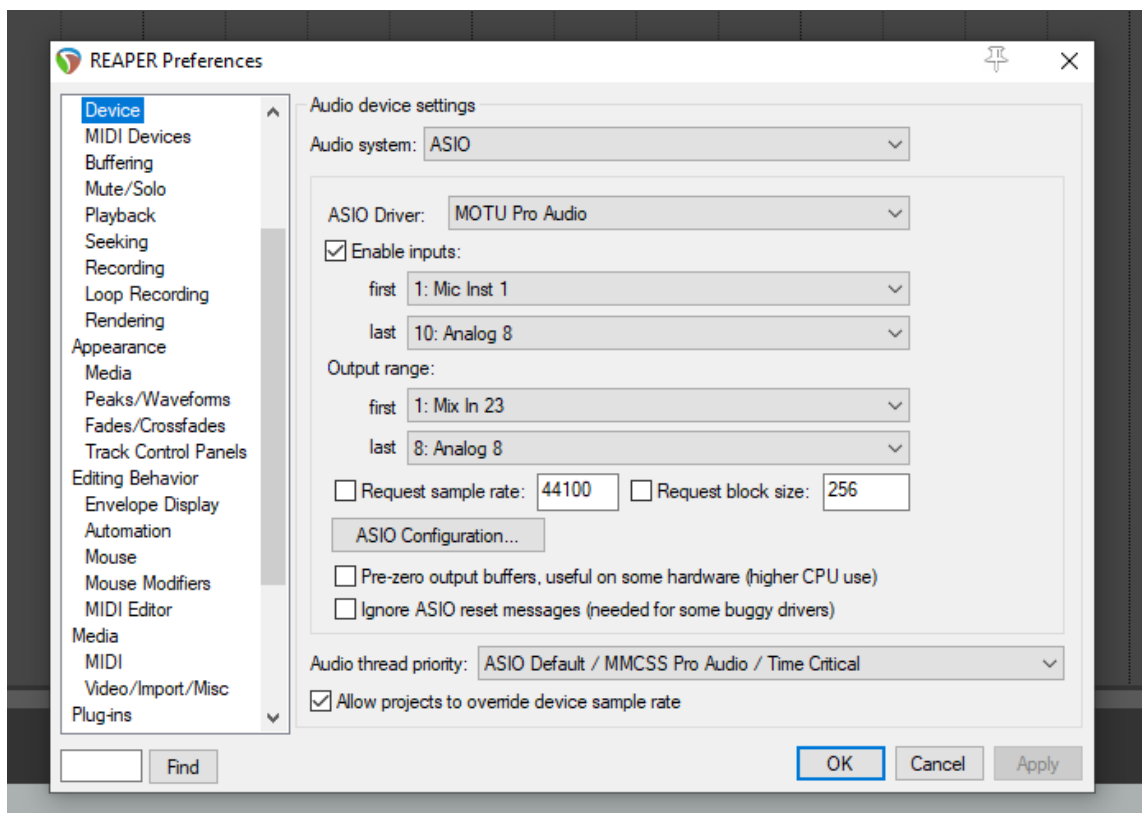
REAPER Preferences

Device
MIDI Devices
Buffering
Mute/Solo
Playback
Seeking
Recording
Loop Recording
Rendering
Appearance
Media
Peaks/Waveforms
Fades/Crossfades
Track Control Panels
Editing Behavior
Envelope Display
Automation
Mouse
Mouse Modifiers
MIDI Editor
Media
MIDI
Video/Import/Misc
Plug-ins

Find

Audio device settings
Audio system: ASIO

ASIO Driver: MOTU Pro Audio
Enable inputs:
first 1: Mic Inst 1
last 10: Analog 8
Output range:
first 1: Mix In 23
last 8: Analog 8
Request sample rate: 44100
Request block size: 256
ASIO Configuration...
Pre-zero output buffers, useful on some hardware (higher CPU use)
Ignore ASIO reset messages (needed for some buggy drivers)

Audio thread priority: ASIO Default / MMCSS Pro Audio / Time Critical
Allow projects to override device sample rate

OK
Cancel
Apply